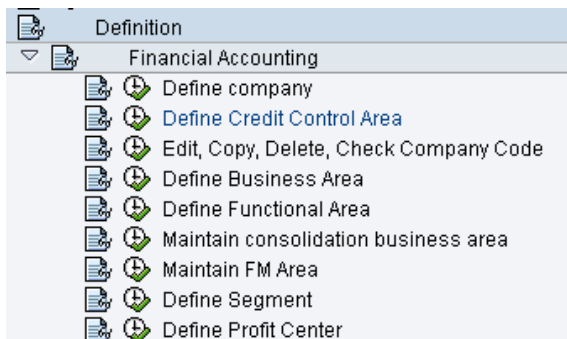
Definition
Financial Accounting
Define company
Define Credit Control Area
Edit, Copy, Delete, Check Company Code
Define Business Area
Define Functional Area
Maintain consolidation business area
Maintain FM Area
Define Segment
Define Profit Center